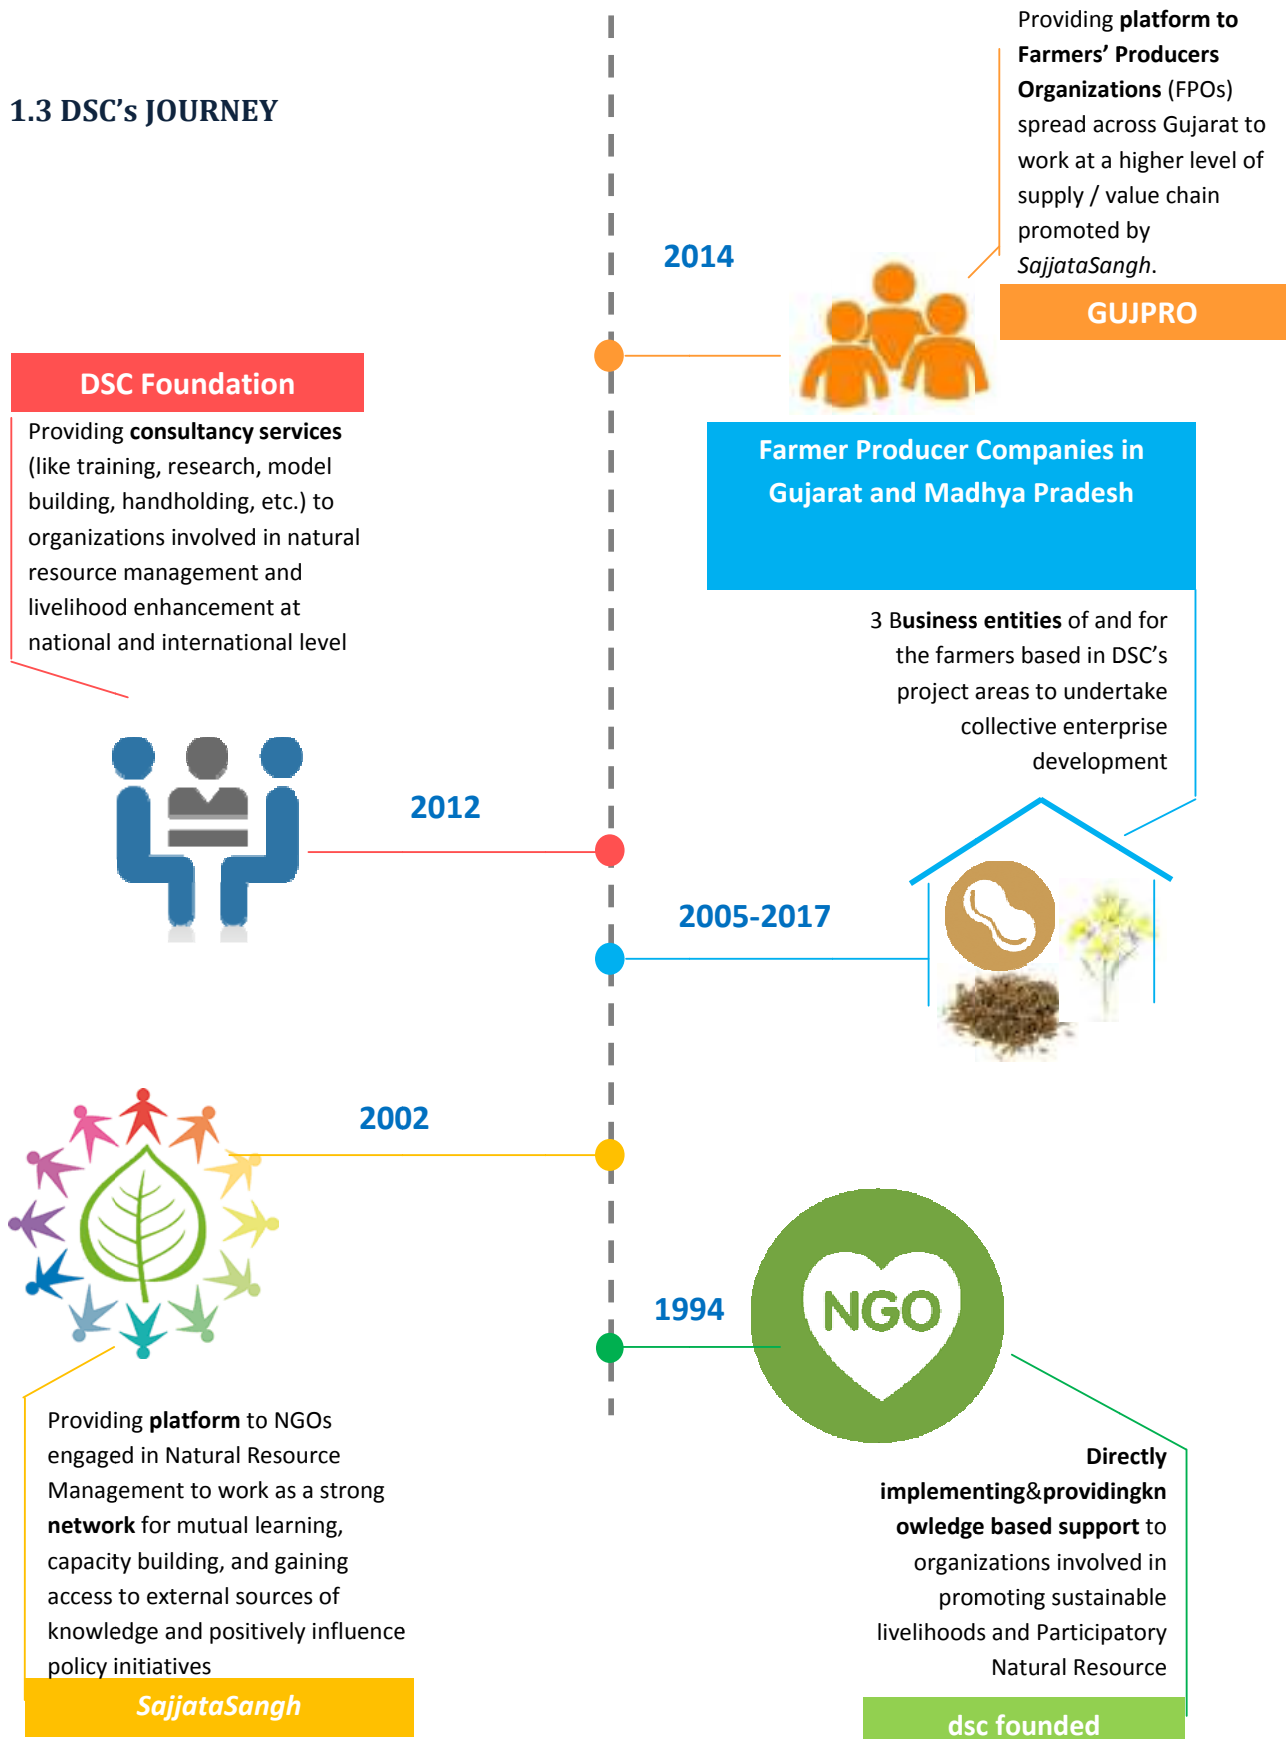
1.3 DSC's JOURNEY

Providing platform to Farmers' Producers Organizations (FPOs) spread across Gujarat to work at a higher level of supply / value chain promoted by SajjataSangh.

GUJPRO

2014

DSC Foundation

Providing consultancy services (like training, research, model building, handholding, etc.) to organizations involved in natural resource management and livelihood enhancement at national and international level

Farmer Producer Companies in Gujarat and Madhya Pradesh

3 Business entities of and for the farmers based in DSC's project areas to undertake collective enterprise development

2012

2005-2017

2002

1994

NGO

Providing platform to NGOs engaged in Natural Resource Management to work as a strong network for mutual learning, capacity building, and gaining access to external sources of knowledge and positively influence policy initiatives

SajjataSangh

Directly implementing&providingknowledge based support to organizations involved in promoting sustainable livelihoods and Participatory Natural Resource

dsc founded